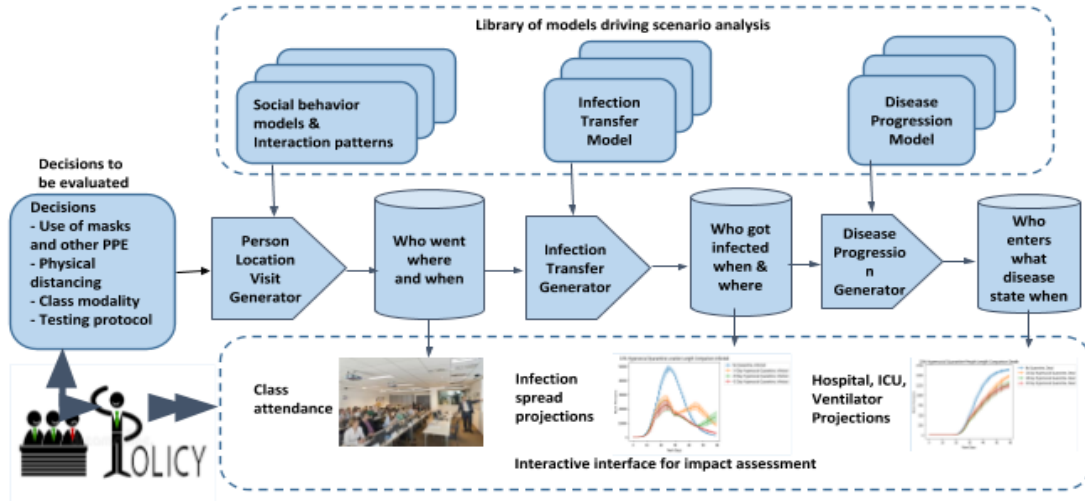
Library of models driving scenario analysis

Social behavior models & Interaction patterns

Infection Transfer Model

Disease Progression Model

Decisions to be evaluated

Decisions
- Use of masks and other PPE
- Physical distancing
- Class modality
- Testing protocol

Person Location Visit Generator

Who went where and when

Infection Transfer Generator

Who got infected when & where

Disease Progressio n Generator

Who enters what disease state when

Class attendance

Infection spread projections

Hospital, ICU, Ventilator Projections

Interactive interface for impact assessment

POLICY